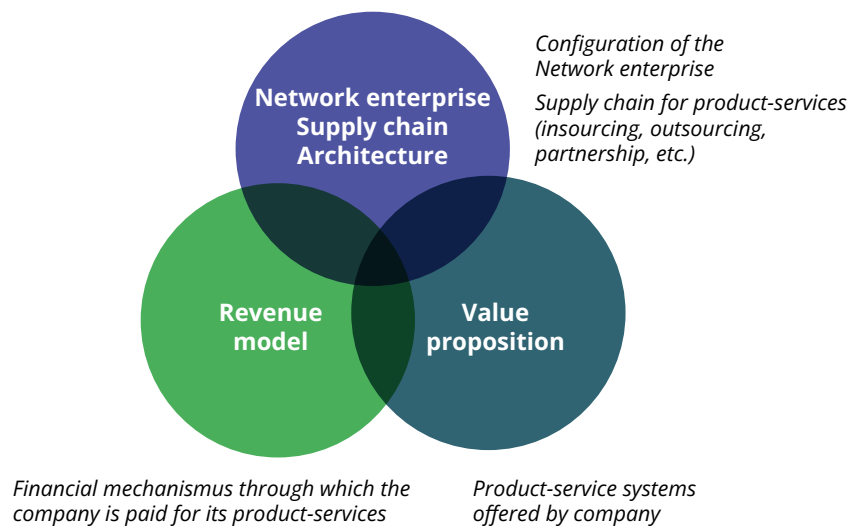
Network enterprise
Supply chain
Architecture

Configuration of the Network enterprise

Supply chain for product-services (insourcing, outsourcing, partnership, etc.)

Revenue model

Value proposition

Financial mechanismus through which the company is paid for its product-services

Product-service systems offered by company